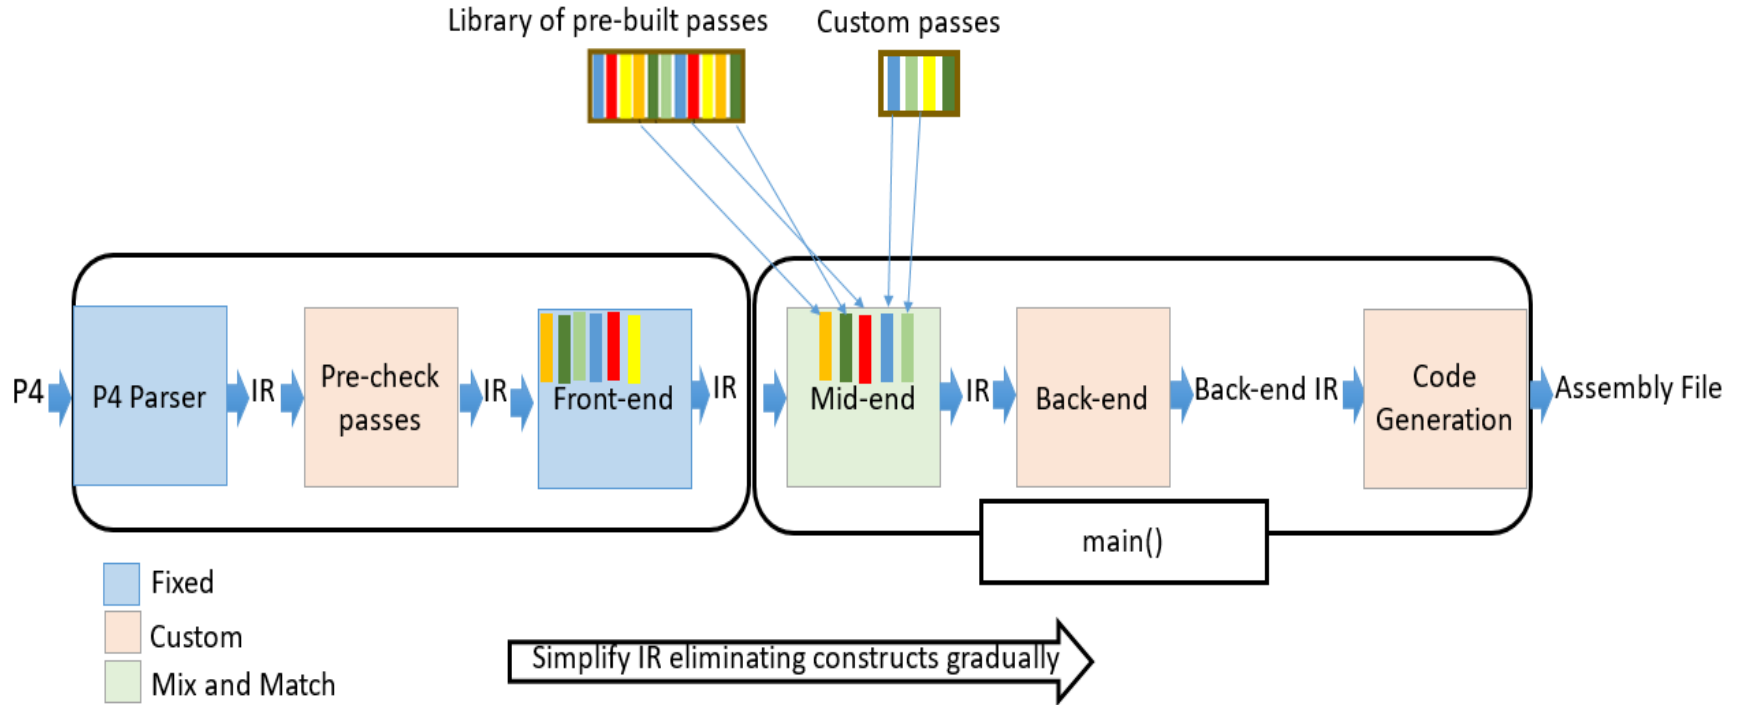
Library of pre-built passes

Custom passes

P4

P4 Parser

IR

Pre-check passes

IR

Front-end

IR

Mid-end

IR

Back-end

Back-end IR

Code Generation

Assembly File

main()

Fixed

Custom

Mix and Match

Simplify IR eliminating constructs gradually